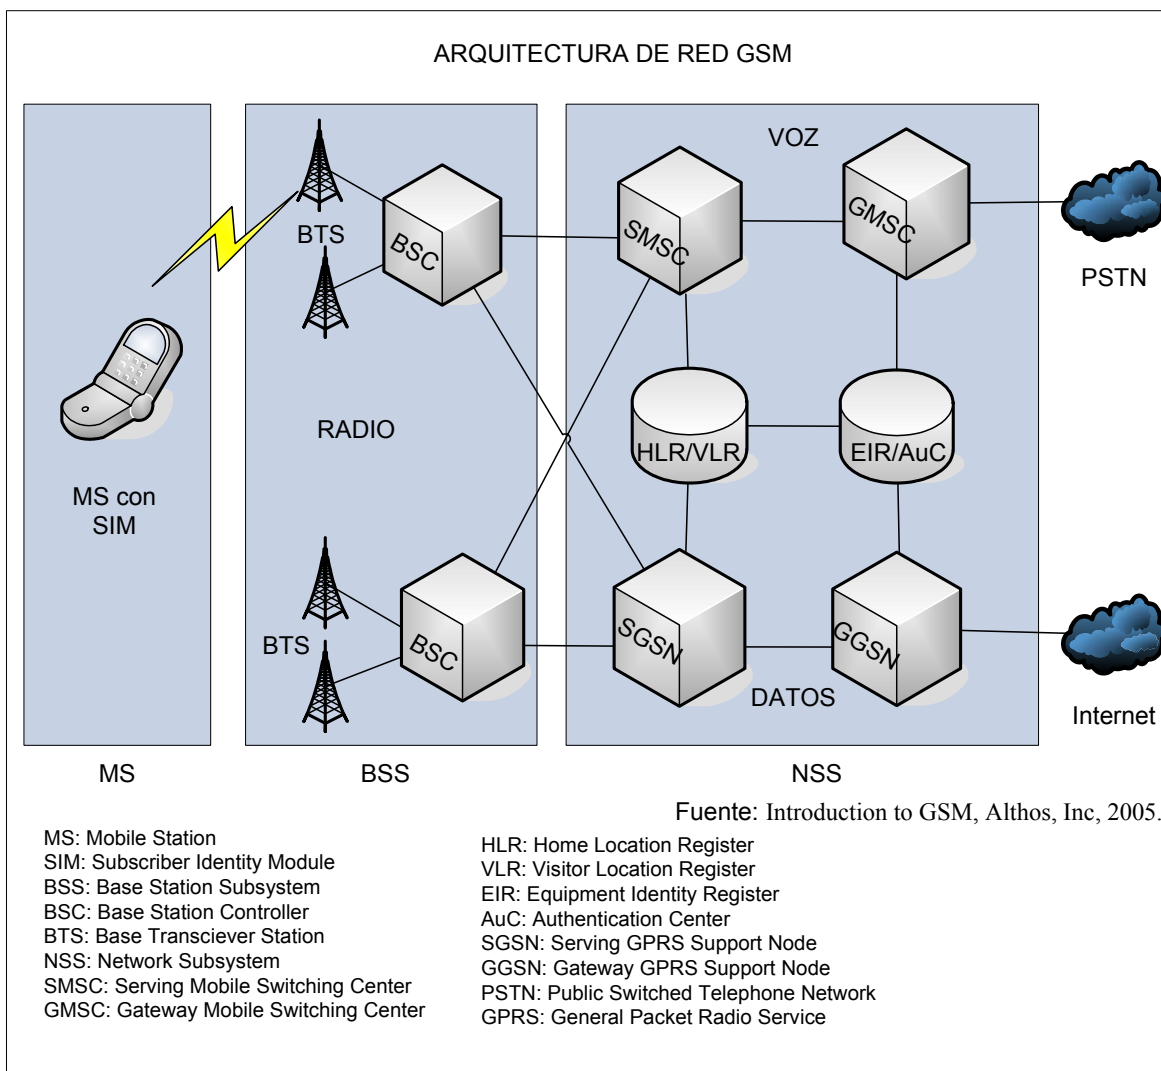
ARQUITECTURA DE RED GSM

MS con SIM

BTS

BSC

RADIO

BTS

BSC

VOZ

SMSC

GMSC

PSTN

HLR/VLR

EIR/AuC

SGSN

GGSN

DATOS

Internet

MS

BSS

NSS

Fuente: Introduction to GSM, Althos, Inc, 2005.

MS: Mobile Station
SIM: Subscriber Identity Module
BSS: Base Station Subsystem
BSC: Base Station Controller
BTS: Base Transciever Station
NSS: Network Subsystem
SMSC: Serving Mobile Switching Center
GMSC: Gateway Mobile Switching Center

HLR: Home Location Register
VLR: Visitor Location Register
EIR: Equipment Identity Register
AuC: Authentication Center
SGSN: Serving GPRS Support Node
GGSN: Gateway GPRS Support Node
PSTN: Public Switched Telephone Network
GPRS: General Packet Radio Service